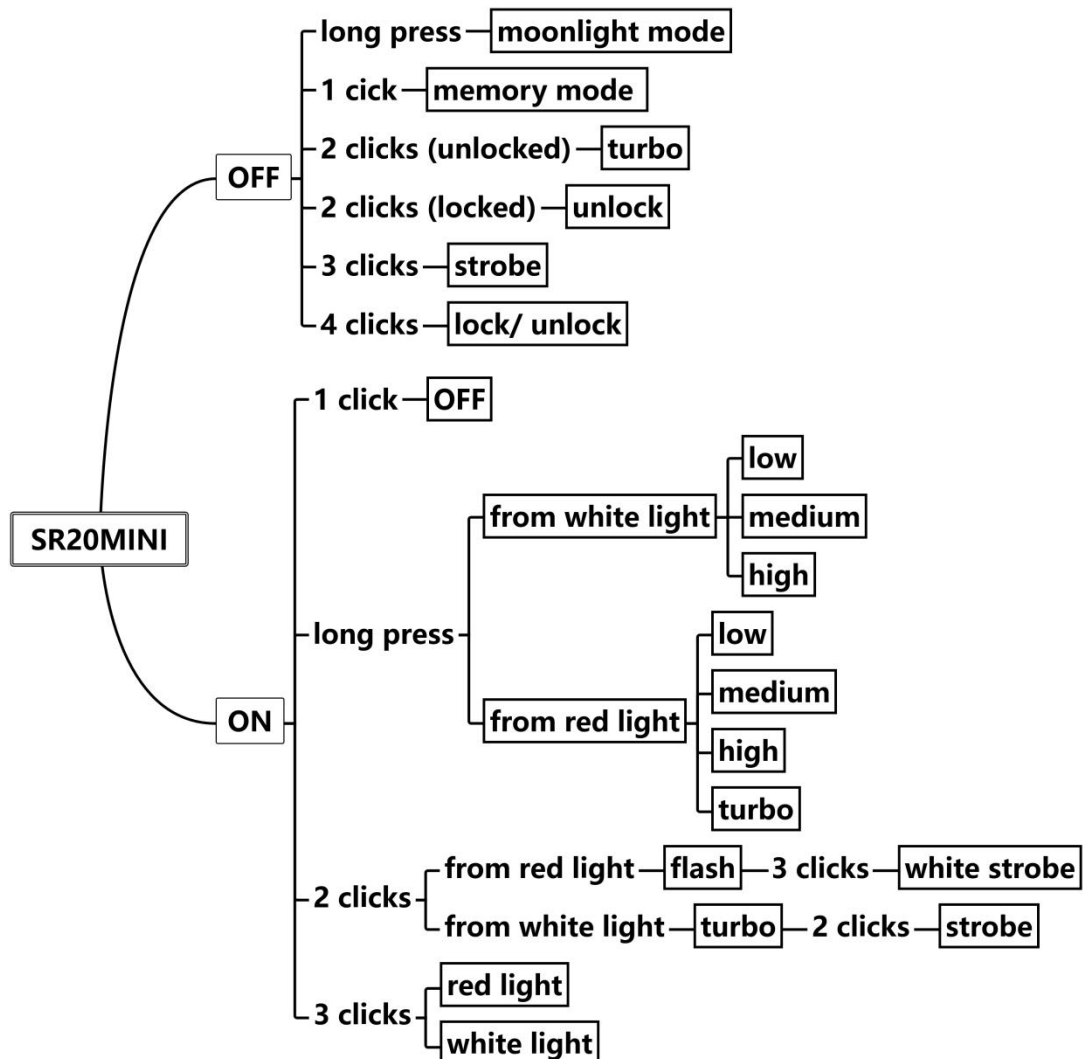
SR20MINI

OFF
long press — moonlight mode
1 cick — memory mode
2 clicks (unlocked) — turbo
2 clicks (locked) — unlock
3 clicks — strobe
4 clicks — lock/ unlock

ON
1 click — OFF
long press
from white light
low
medium
high
from red light
low
medium
high
turbo
2 clicks
from red light — flash — 3 clicks — white strobe
from white light — turbo — 2 clicks — strobe
3 clicks
red light
white light